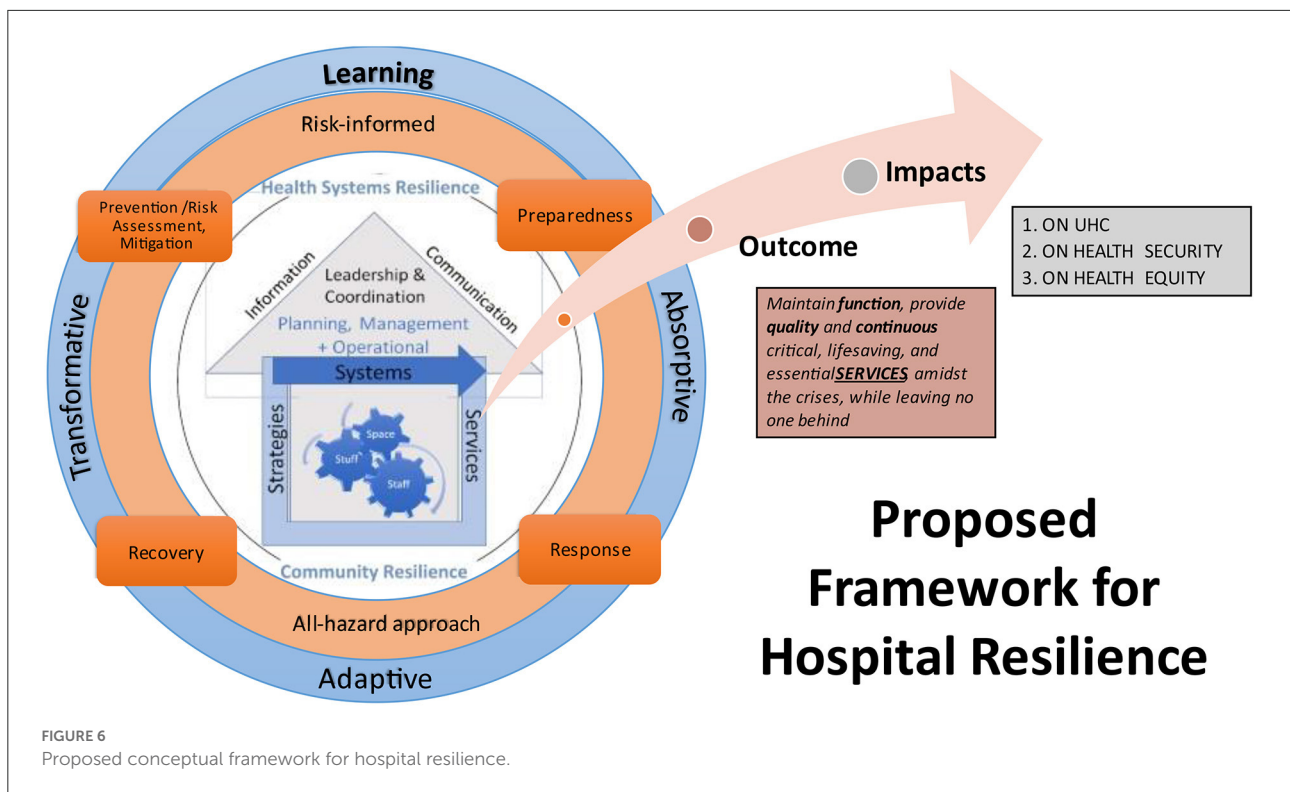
Learning

Risk-informed

Health Systems Resilience

Prevention /Risk Assessment, Mitigation

Preparedness

Information

Leadership & Coordination

Communication

Planning, Management + Operational

Systems

Strategies

Space

Stuff

Staff

Services

Transformative

Absorptive

Recovery

Response

Community Resilience

All-hazard approach

Adaptive

Impacts

Outcome

1. ON UHC
2. ON HEALTH SECURITY
3. ON HEALTH EQUITY

Maintain *function*, provide *quality* and *continuous* critical, lifesaving, and essential*SERVICES* amidst the crises, while leaving no one behind

Proposed Framework for Hospital Resilience

FIGURE 6
Proposed conceptual framework for hospital resilience.